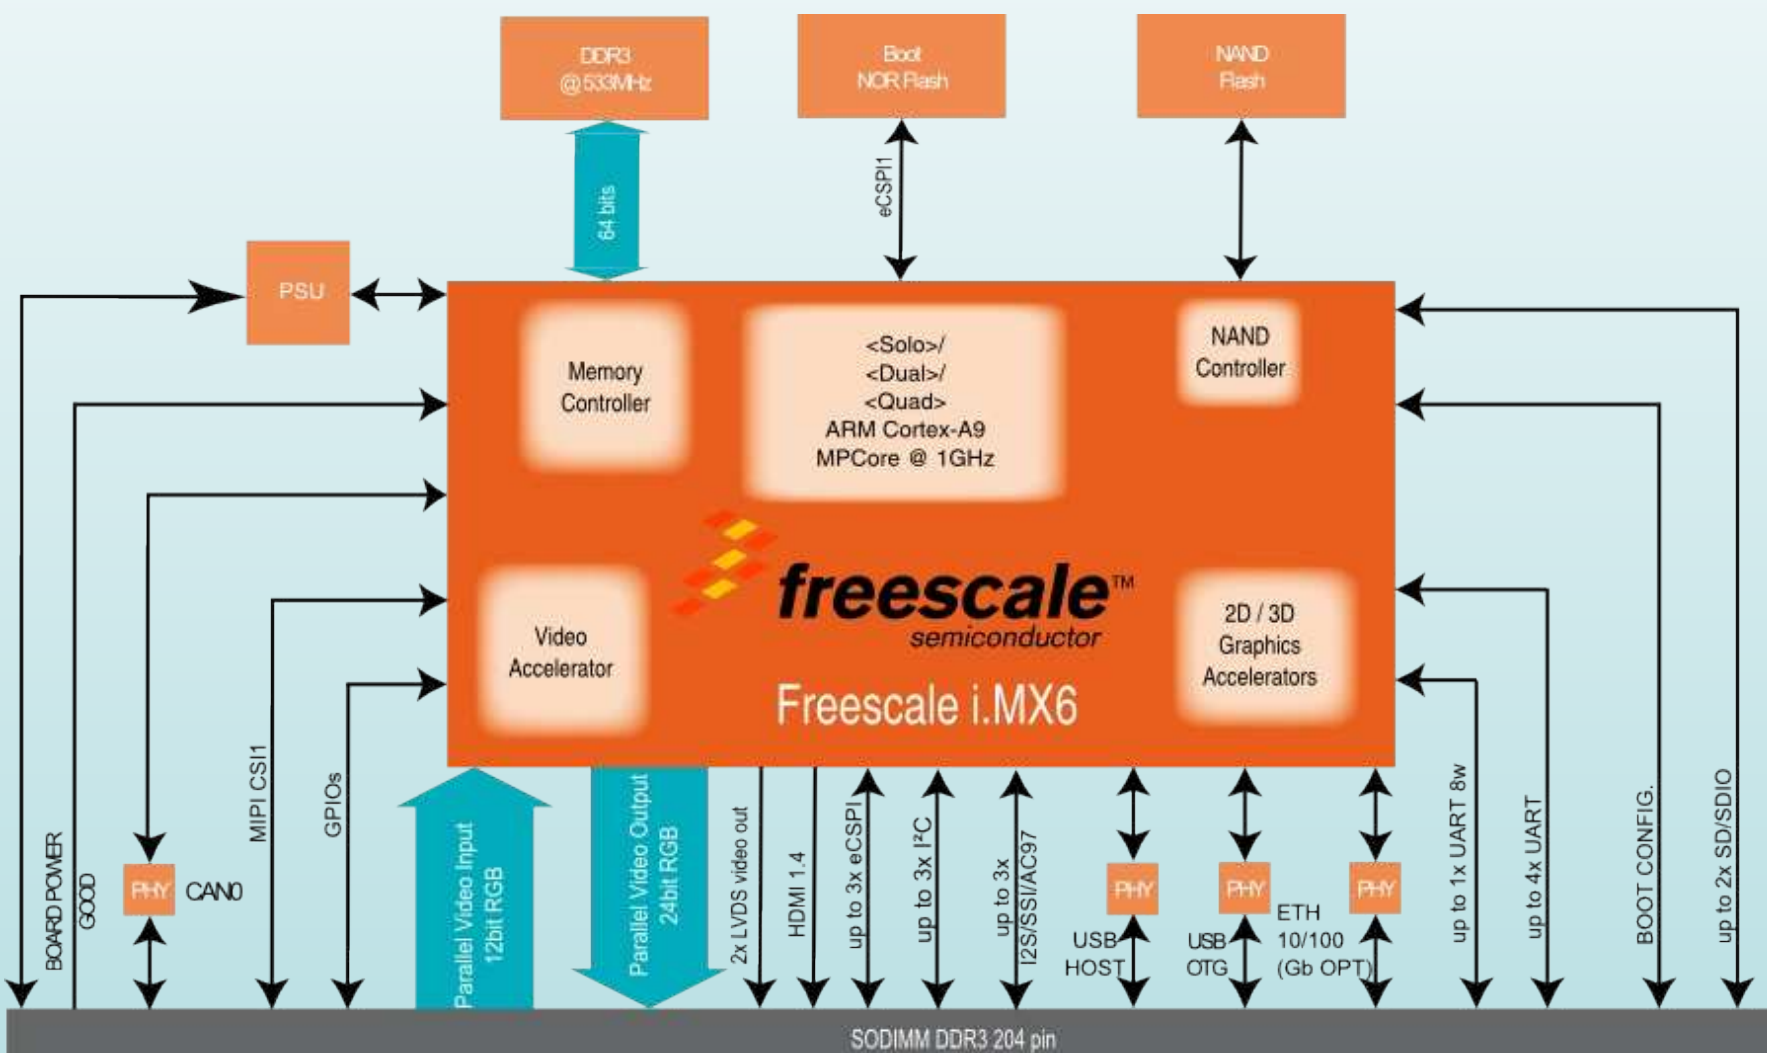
DDR3 @533MHz

Boot NOR Flash

NAND Flash

64 bits

eCSPI1

PSU

Memory Controller

<Solo>/ <Dual>/ <Quad> ARM Cortex-A9 MPCore @ 1GHz

NAND Controller

freescale™ semiconductor

Video Accelerator

2D / 3D Graphics Accelerators

Freescale i.MX6

BOARD POWER GOOD

PHY CAN0

MIPI CSI1

GPIOs

Parallel Video Input 12bit RGB

Parallel Video Output 24bit RGB

2x LVDS video out

HDMI 1.4

up to 3x eCSPI

up to 3x I²C

up to 3x I2S/SSI/AC97

PHY USB HOST

PHY USB OTG

PHY ETH 10/100 (Gb OPT)

up to 1x UART 8w

up to 4x UART

BOOT CONFIG.

up to 2x SD/SDIO

SODIMM DDR3 204 pin